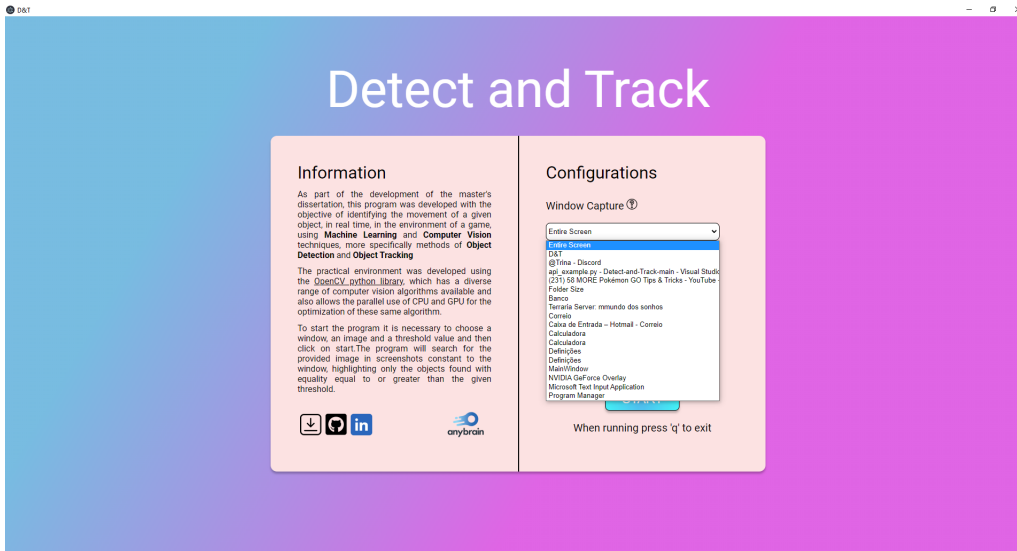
D&T

Detect and Track

Information

As part of the development of the master's dissertation, this program was developed with the objective of identifying the movement of a given object, in real time, in the environment of a game, using **Machine Learning** and **Computer Vision** techniques, more specifically methods of **Object Detection** and **Object Tracking**

The practical environment was developed using the OpenCV python library, which has a diverse range of computer vision algorithms available and also allows the parallel use of CPU and GPU for the optimization of these same algorithm.

To start the program it is necessary to choose a window, an image and a threshold value and then click on start.The program will search for the provided image in screenshots constant to the window, highlighting only the objects found with equality equal to or greater than the given threshold.

in

anybrain

Configurations

Window Capture

Entire Screen

Entire Screen
D&T
@Trina - Discord
api_example.py - Detect-and-Track-main - Visual Studio
(231) 58 MORE Pokémon GO Tips & Tricks - YouTube -
Folder Size
Banco
Terraria Server: mmundo dos sonhos
Correio
Caixa de Entrada – Hotmail - Correio
Calculadora
Calculadora
Definições
Definições
MainWindow
NVIDIA GeForce Overlay
Microsoft Text Input Application
Program Manager

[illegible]

When running press 'q' to exit